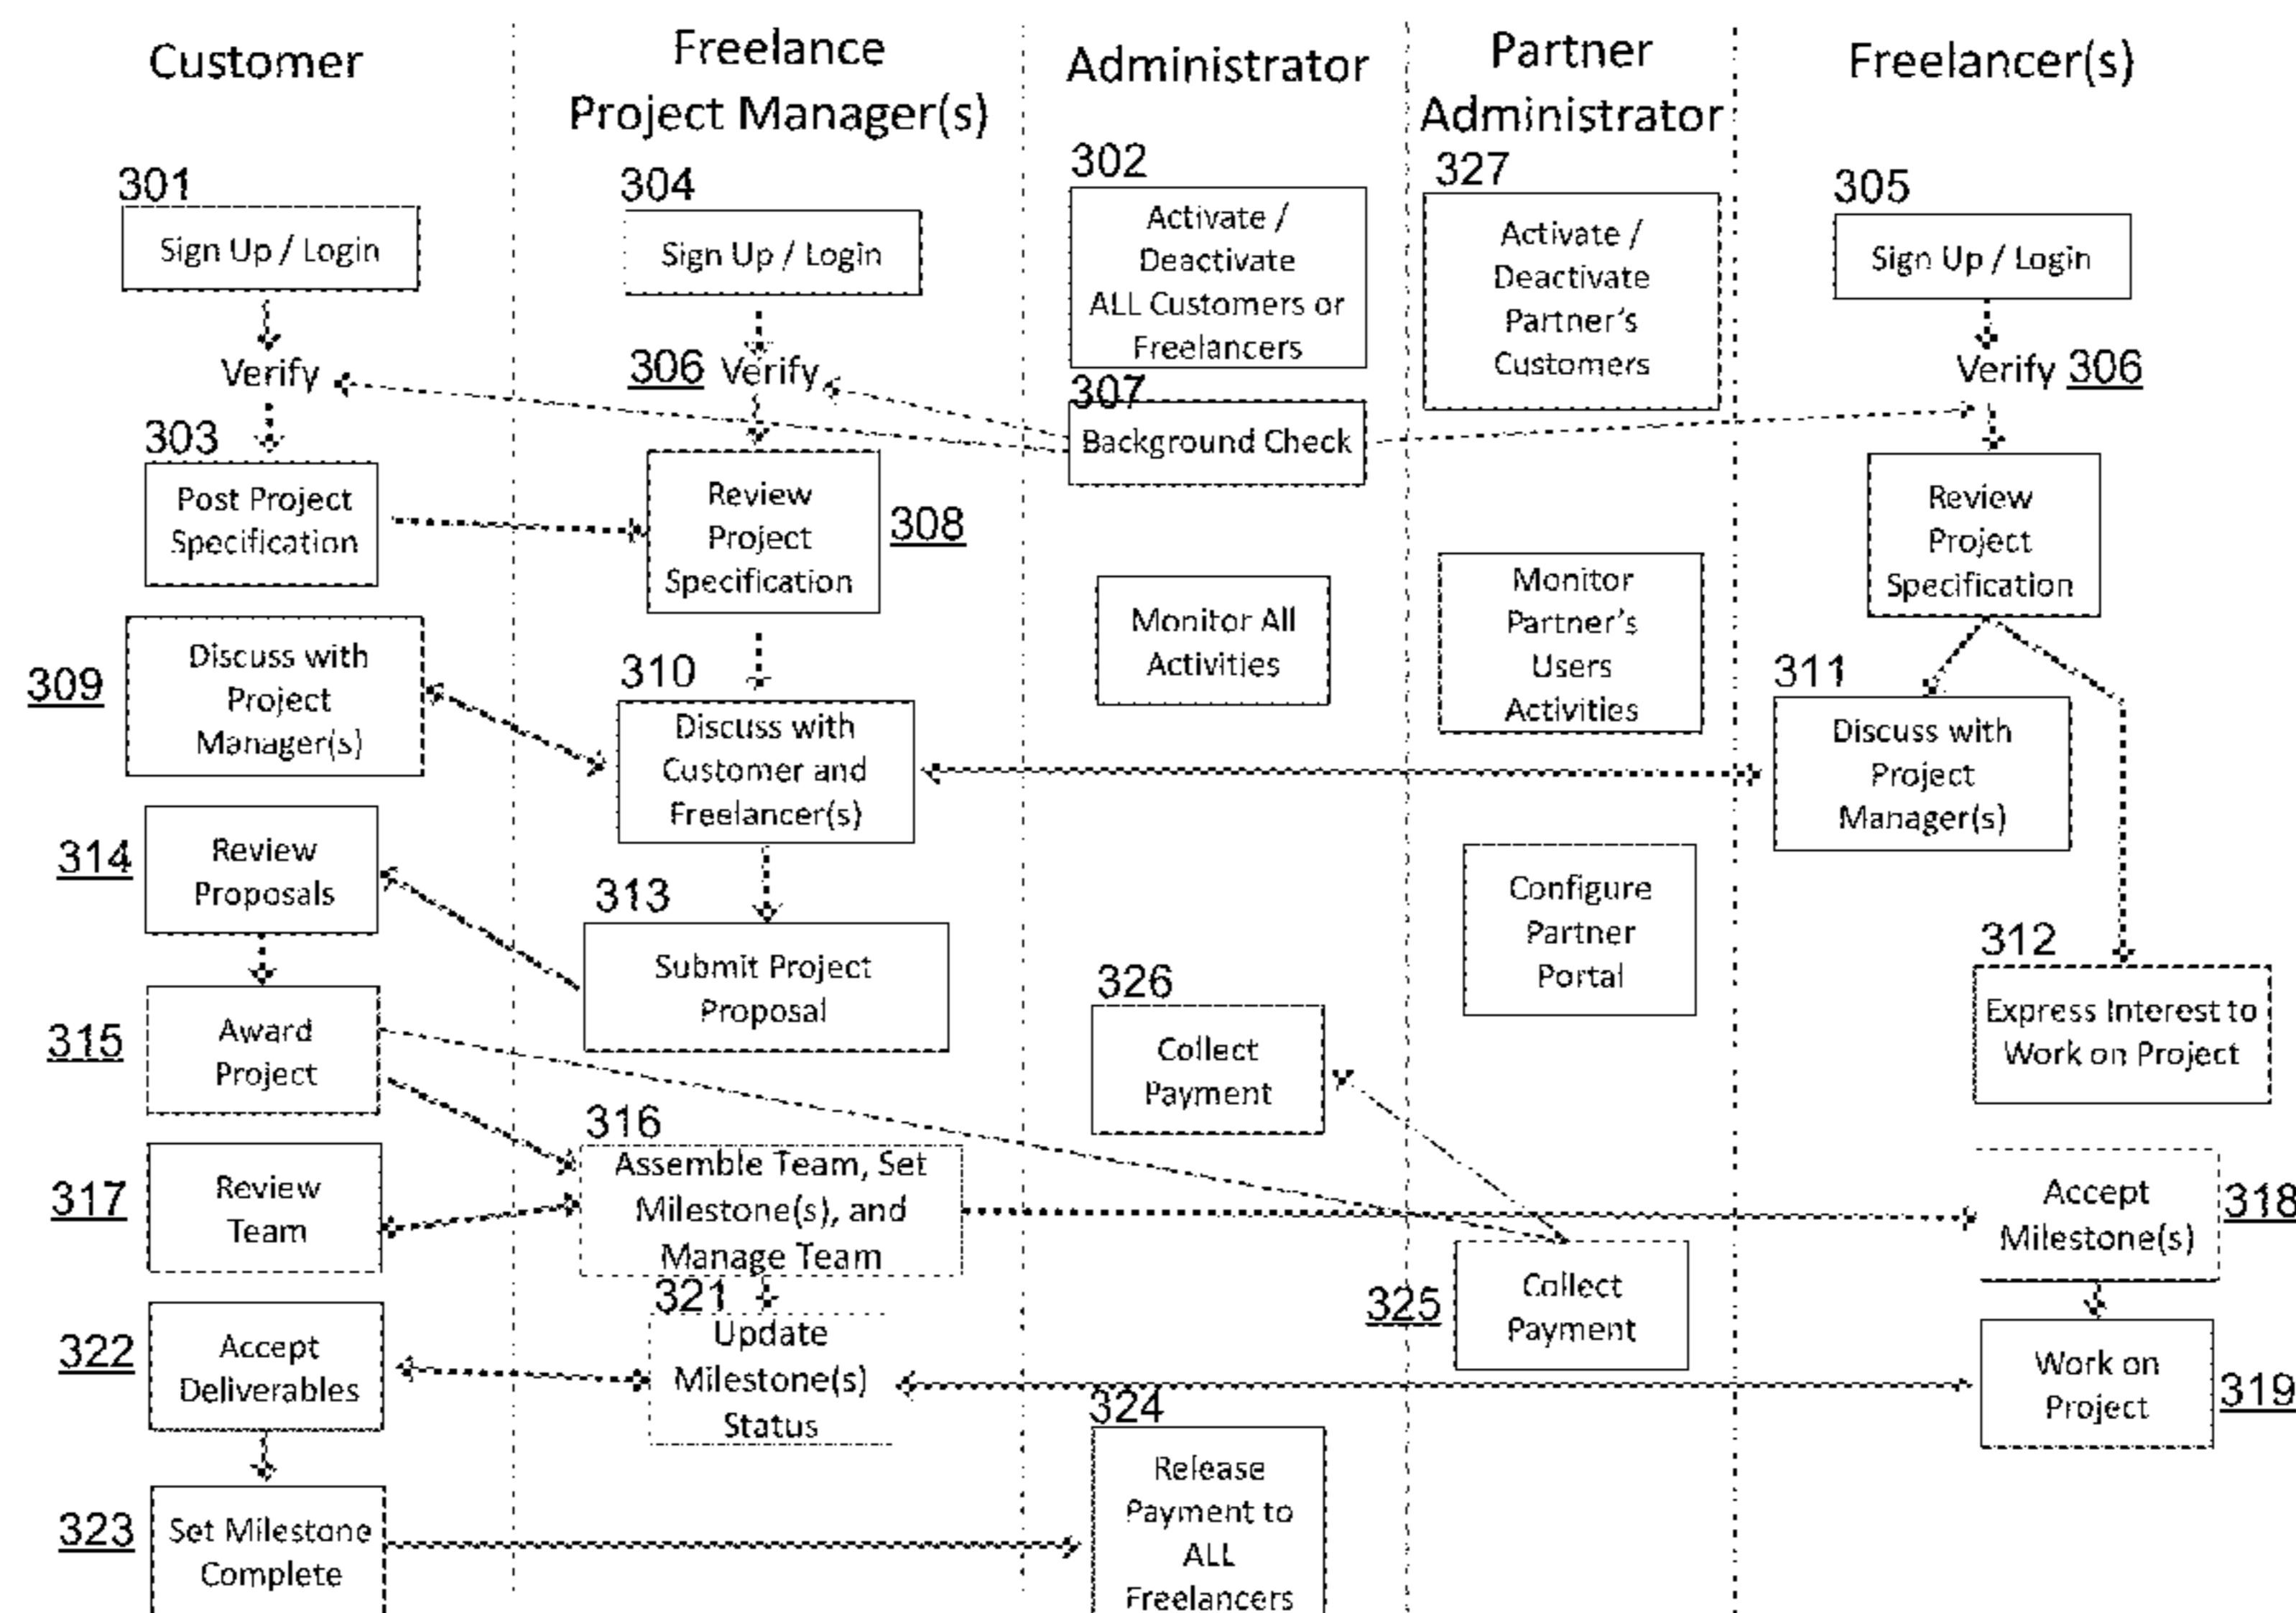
Customer

Freelance Project Manager(s)

Administrator

Partner Administrator

Freelancer(s)

301
Sign Up / Login

Verify

303
Post Project Specification

309
Discuss with Project Manager(s)

314
Review Proposals

315
Award Project

317
Review Team

322
Accept Deliverables

323
Set Milestone Complete

304
Sign Up / Login

306 Verify

Review Project Specification
308

310
Discuss with Customer and Freelancer(s)

313
Submit Project Proposal

316
Assemble Team, Set Milestone(s), and Manage Team

321
Update Milestone(s) Status

302
Activate / Deactivate ALL Customers or Freelancers

307
Background Check

Monitor All Activities

326
Collect Payment

324
Release Payment to ALL Freelancers

327
Activate / Deactivate Partner's Customers

Monitor Partner's Users Activities

Configure Partner Portal

325
Collect Payment

305
Sign Up / Login

Verify 306

Review Project Specification

311
Discuss with Project Manager(s)

312
Express Interest to Work on Project

Accept Milestone(s)
318

Work on Project
319